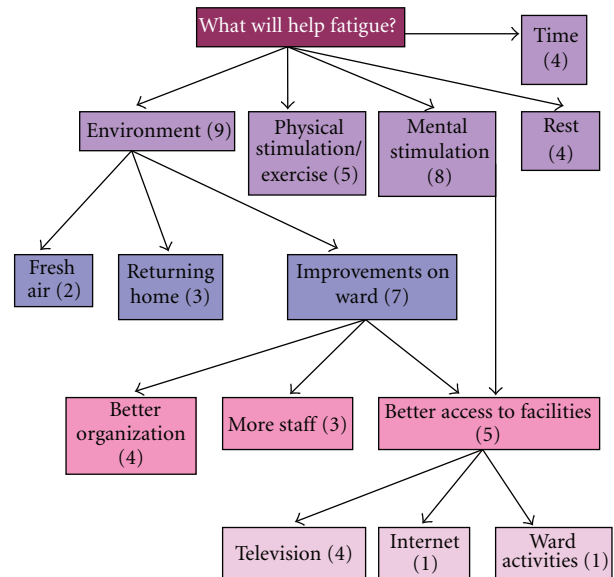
What will help fatigue?

Time (4)

Environment (9)

Physical stimulation/ exercise (5)

Mental stimulation (8)

Rest (4)

Fresh air (2)

Returning home (3)

Improvements on ward (7)

Better organization (4)

More staff (3)

Better access to facilities (5)

Television (4)

Internet (1)

Ward activities (1)